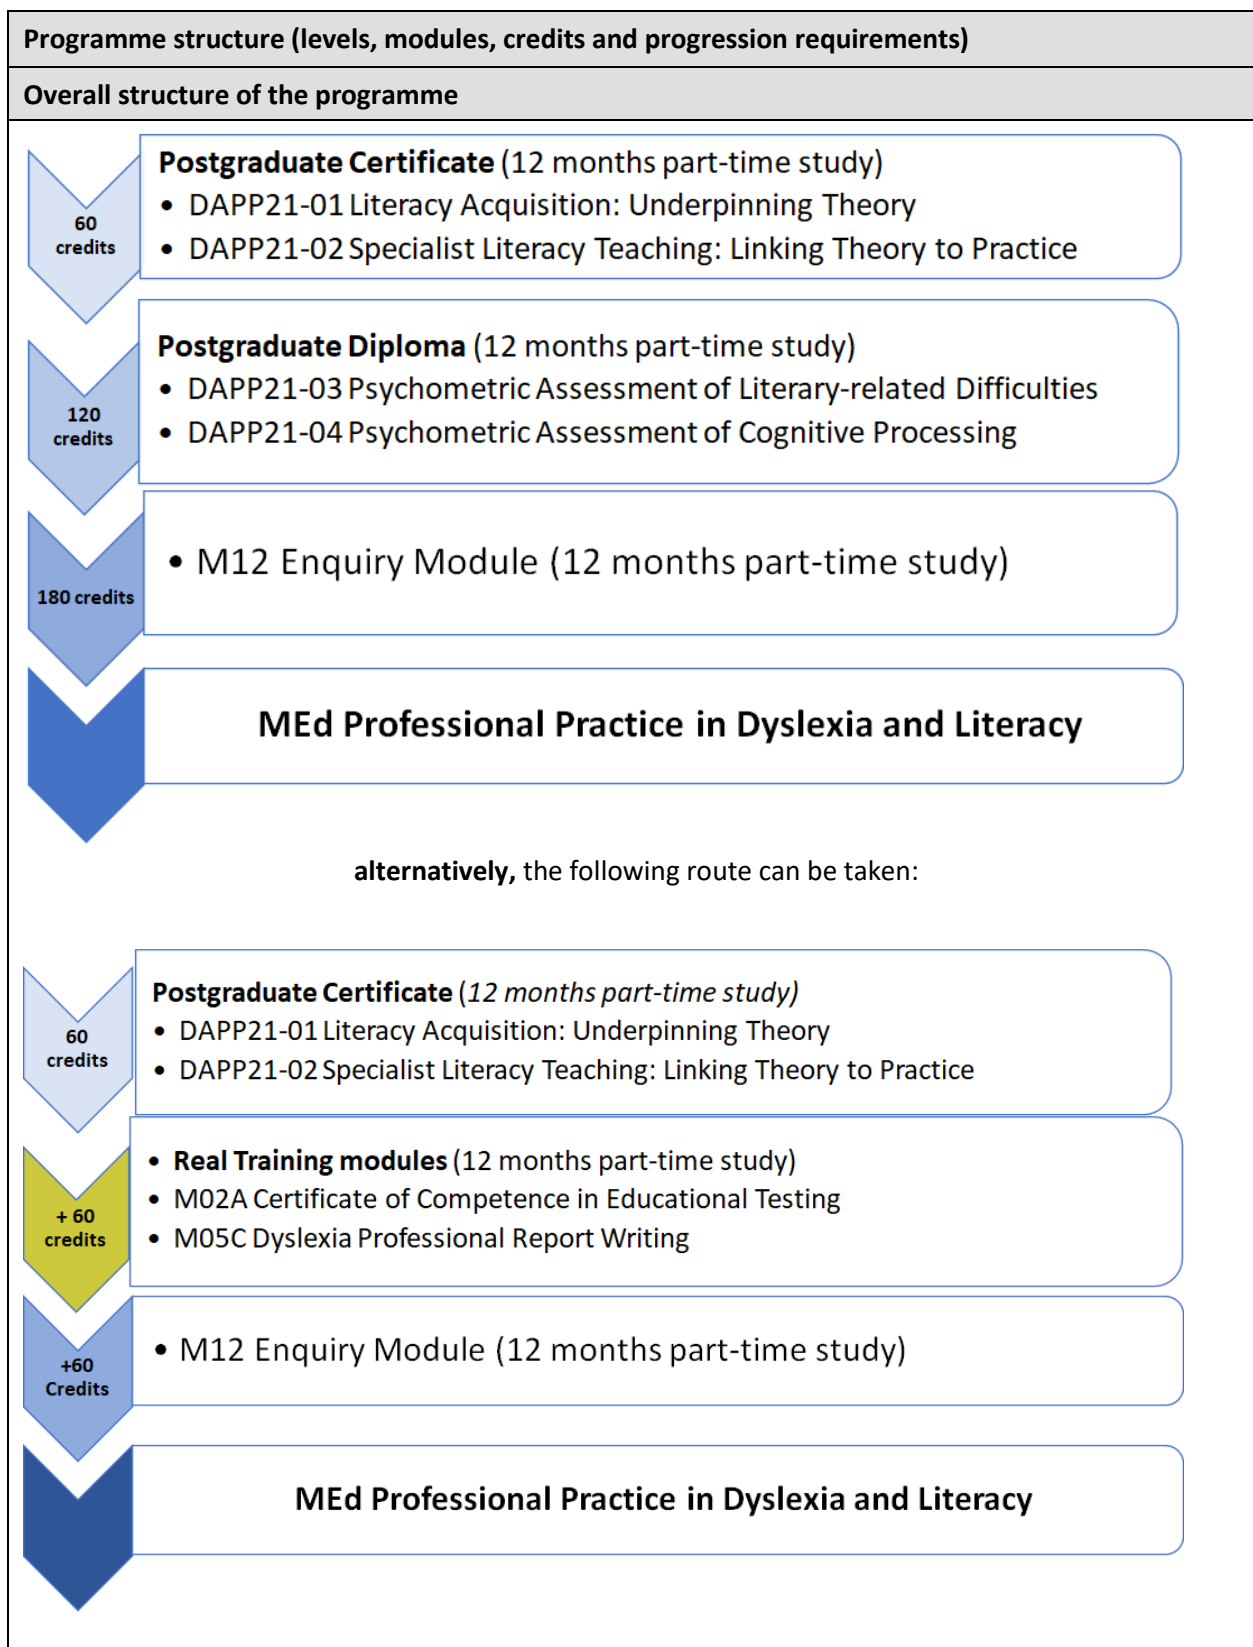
Programme structure (levels, modules, credits and progression requirements)

Overall structure of the programme

60 credits

Postgraduate Certificate (12 months part-time study)

- DAPP21-01 Literacy Acquisition: Underpinning Theory
- DAPP21-02 Specialist Literacy Teaching: Linking Theory to Practice

120 credits

Postgraduate Diploma (12 months part-time study)

- DAPP21-03 Psychometric Assessment of Literary-related Difficulties
- DAPP21-04 Psychometric Assessment of Cognitive Processing

180 credits

- M12 Enquiry Module (12 months part-time study)

MEd Professional Practice in Dyslexia and Literacy

alternatively, the following route can be taken:

60 credits

Postgraduate Certificate (12 months part-time study)

- DAPP21-01 Literacy Acquisition: Underpinning Theory
- DAPP21-02 Specialist Literacy Teaching: Linking Theory to Practice

+ 60 credits

- Real Training modules (12 months part-time study)
- M02A Certificate of Competence in Educational Testing
- M05C Dyslexia Professional Report Writing

+60 Credits

- M12 Enquiry Module (12 months part-time study)

MEd Professional Practice in Dyslexia and Literacy